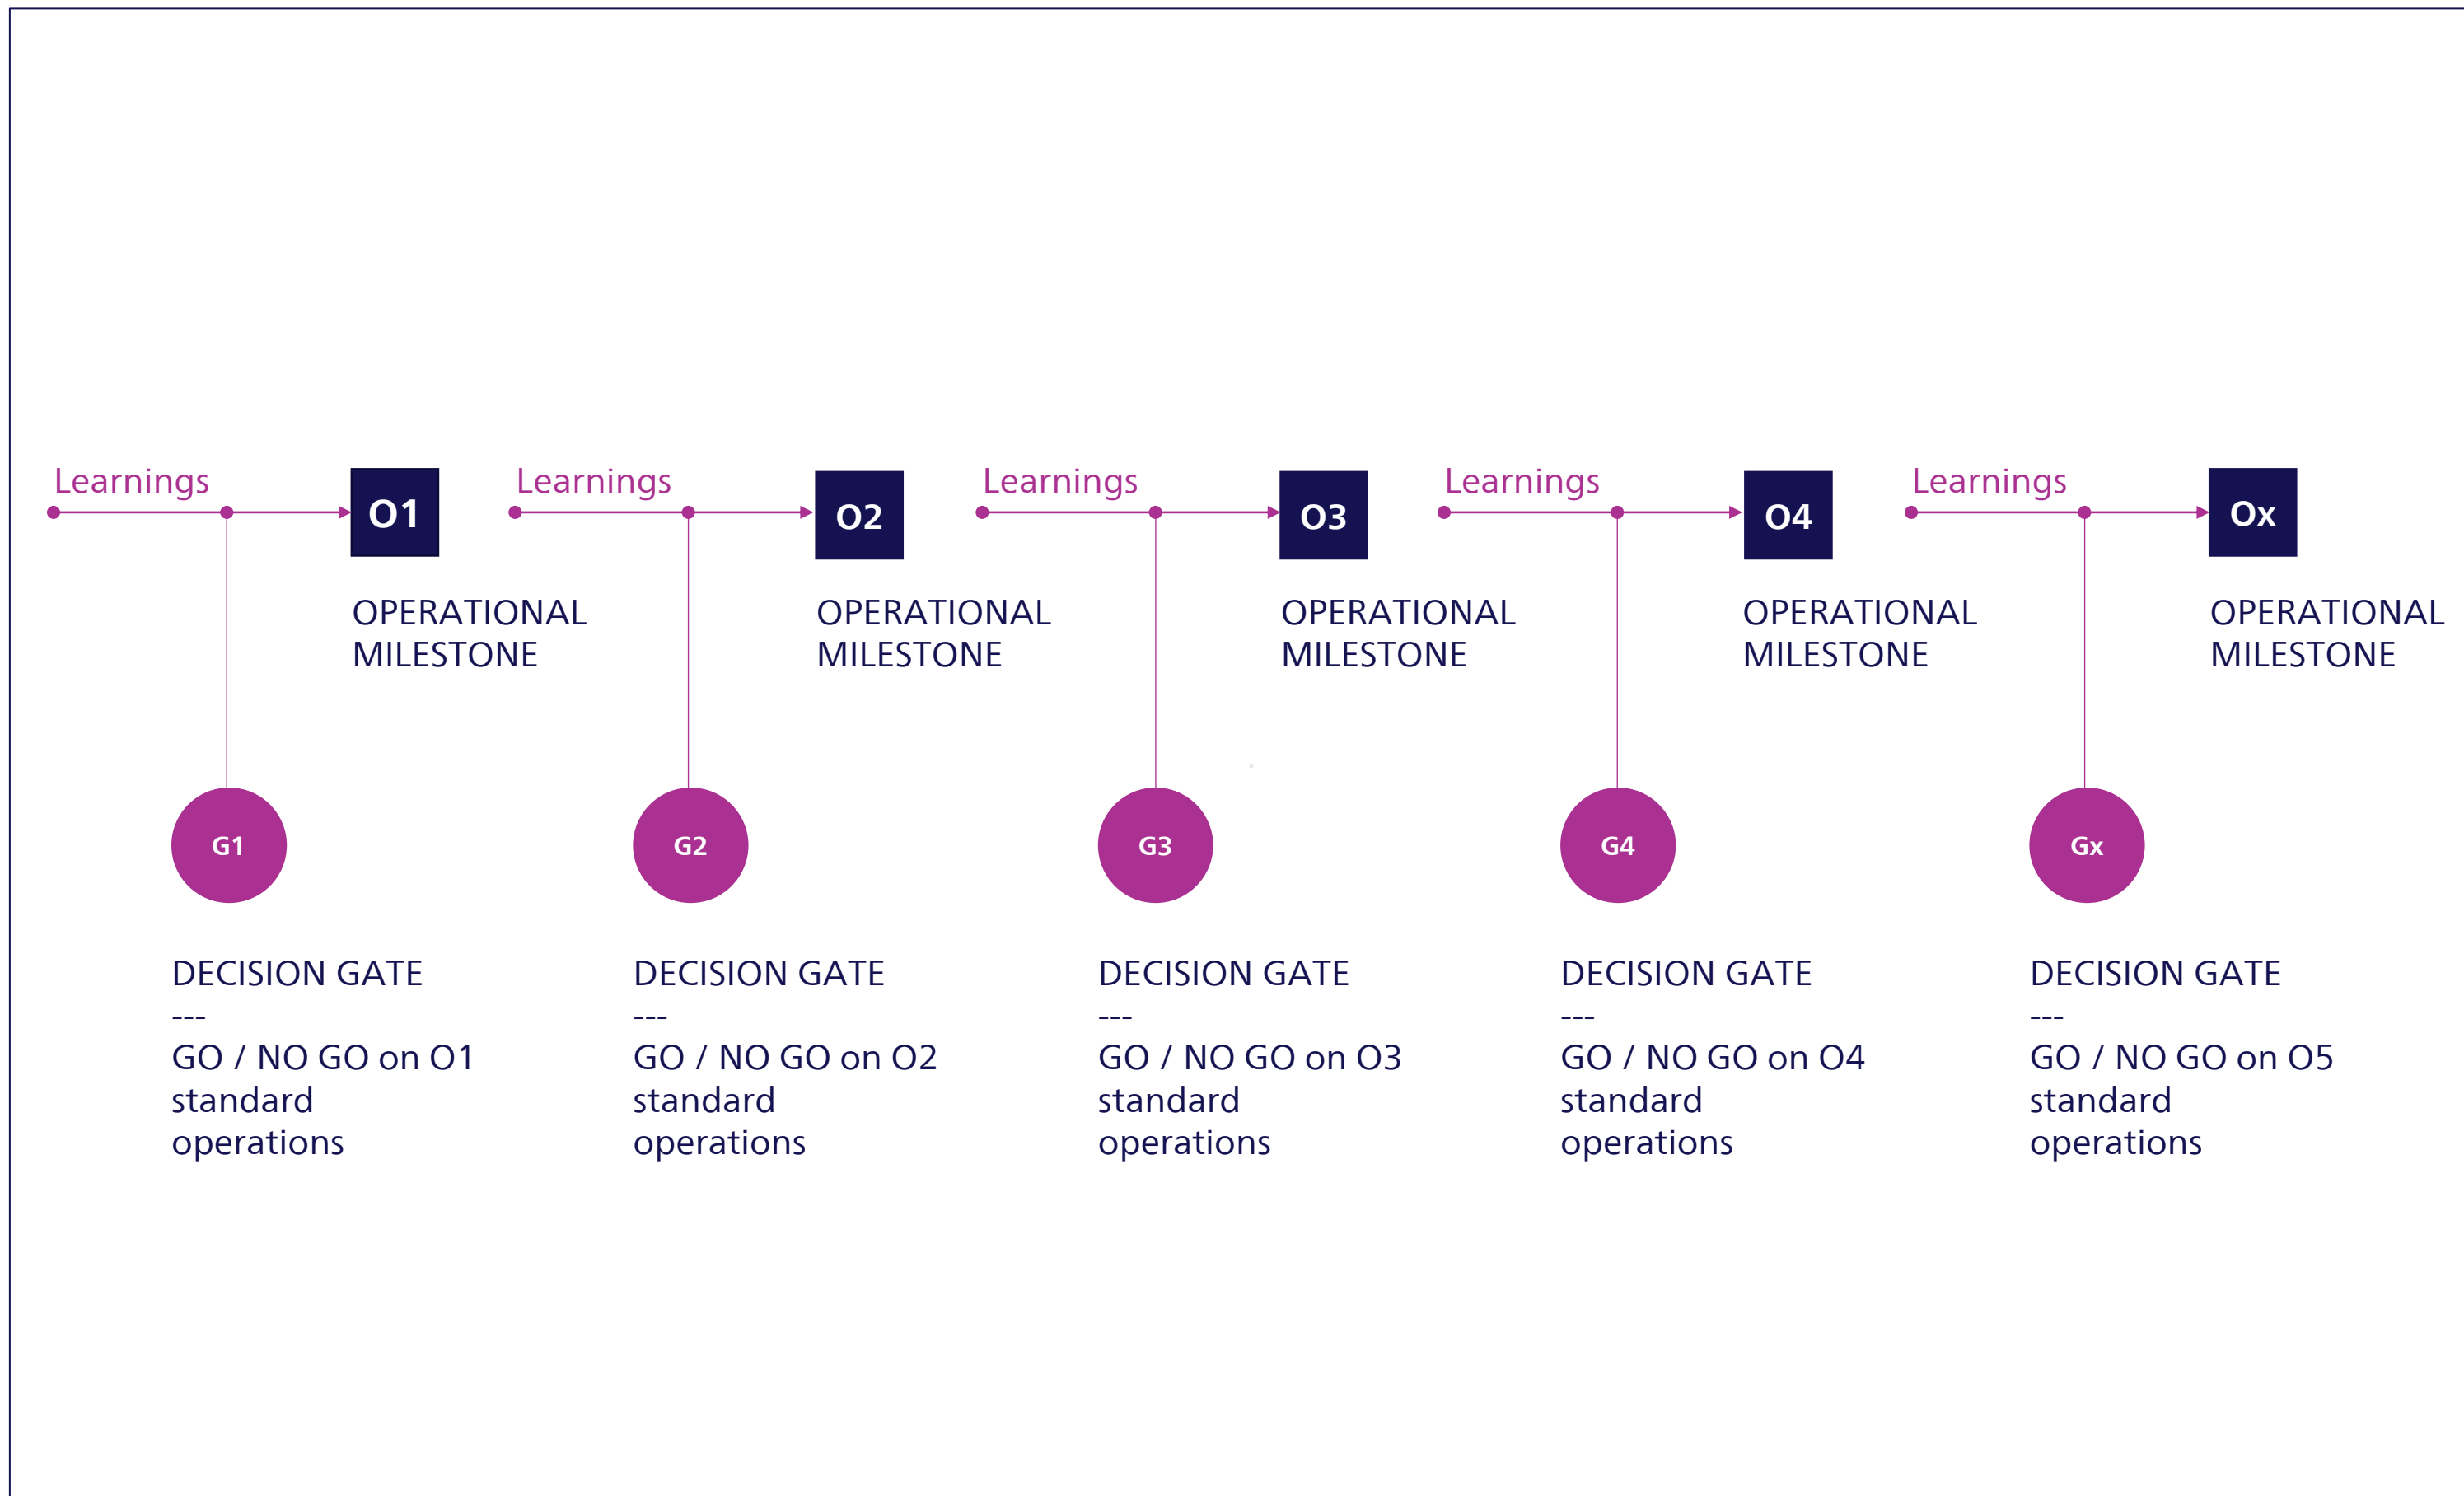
Learnings

O1

OPERATIONAL MILESTONE

G1

DECISION GATE
---
GO / NO GO on O1 standard operations

Learnings

O2

OPERATIONAL MILESTONE

G2

DECISION GATE
---
GO / NO GO on O2 standard operations

Learnings

O3

OPERATIONAL MILESTONE

G3

DECISION GATE
---
GO / NO GO on O3 standard operations

Learnings

O4

OPERATIONAL MILESTONE

G4

DECISION GATE
---
GO / NO GO on O4 standard operations

Learnings

Ox

OPERATIONAL MILESTONE

Gx

DECISION GATE
---
GO / NO GO on O5 standard operations